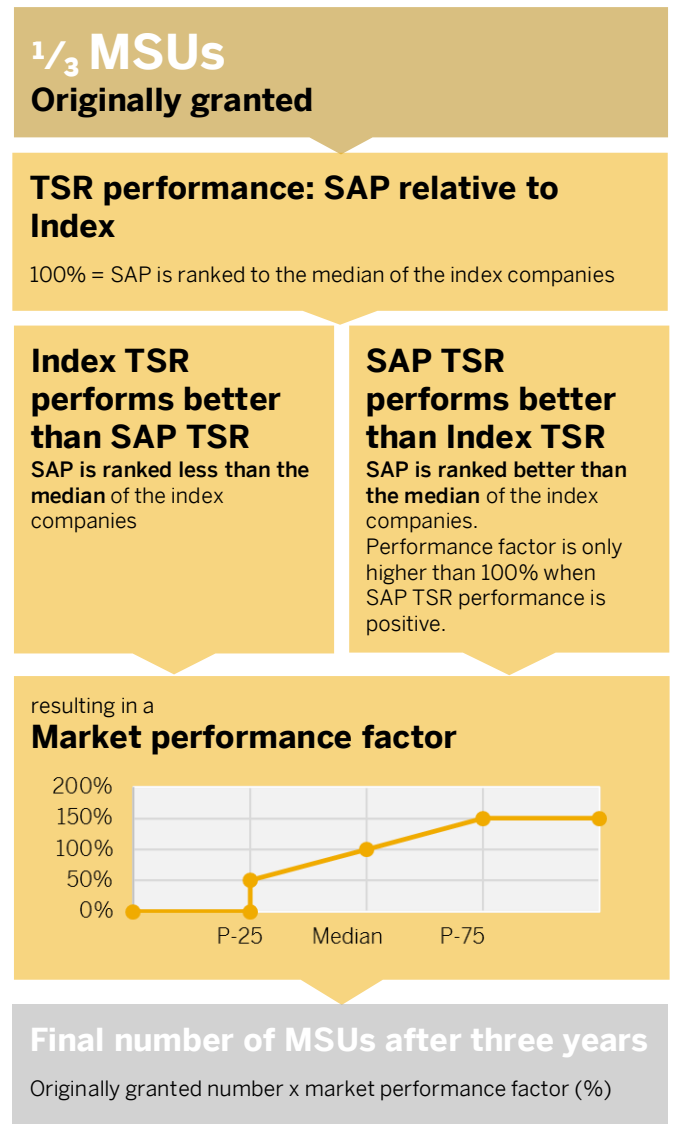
$\frac{1}{3}$ MSUs
Originally granted

TSR performance: SAP relative to Index

100% = SAP is ranked to the median of the index companies

Index TSR performs better than SAP TSR

SAP is ranked less than the median of the index companies

SAP TSR performs better than Index TSR

SAP is ranked better than the median of the index companies. Performance factor is only higher than 100% when SAP TSR performance is positive.

resulting in a
Market performance factor

200%
150%
100%
50%
0%

P-25
Median
P-75

Final number of MSUs after three years

Originally granted number x market performance factor (%)